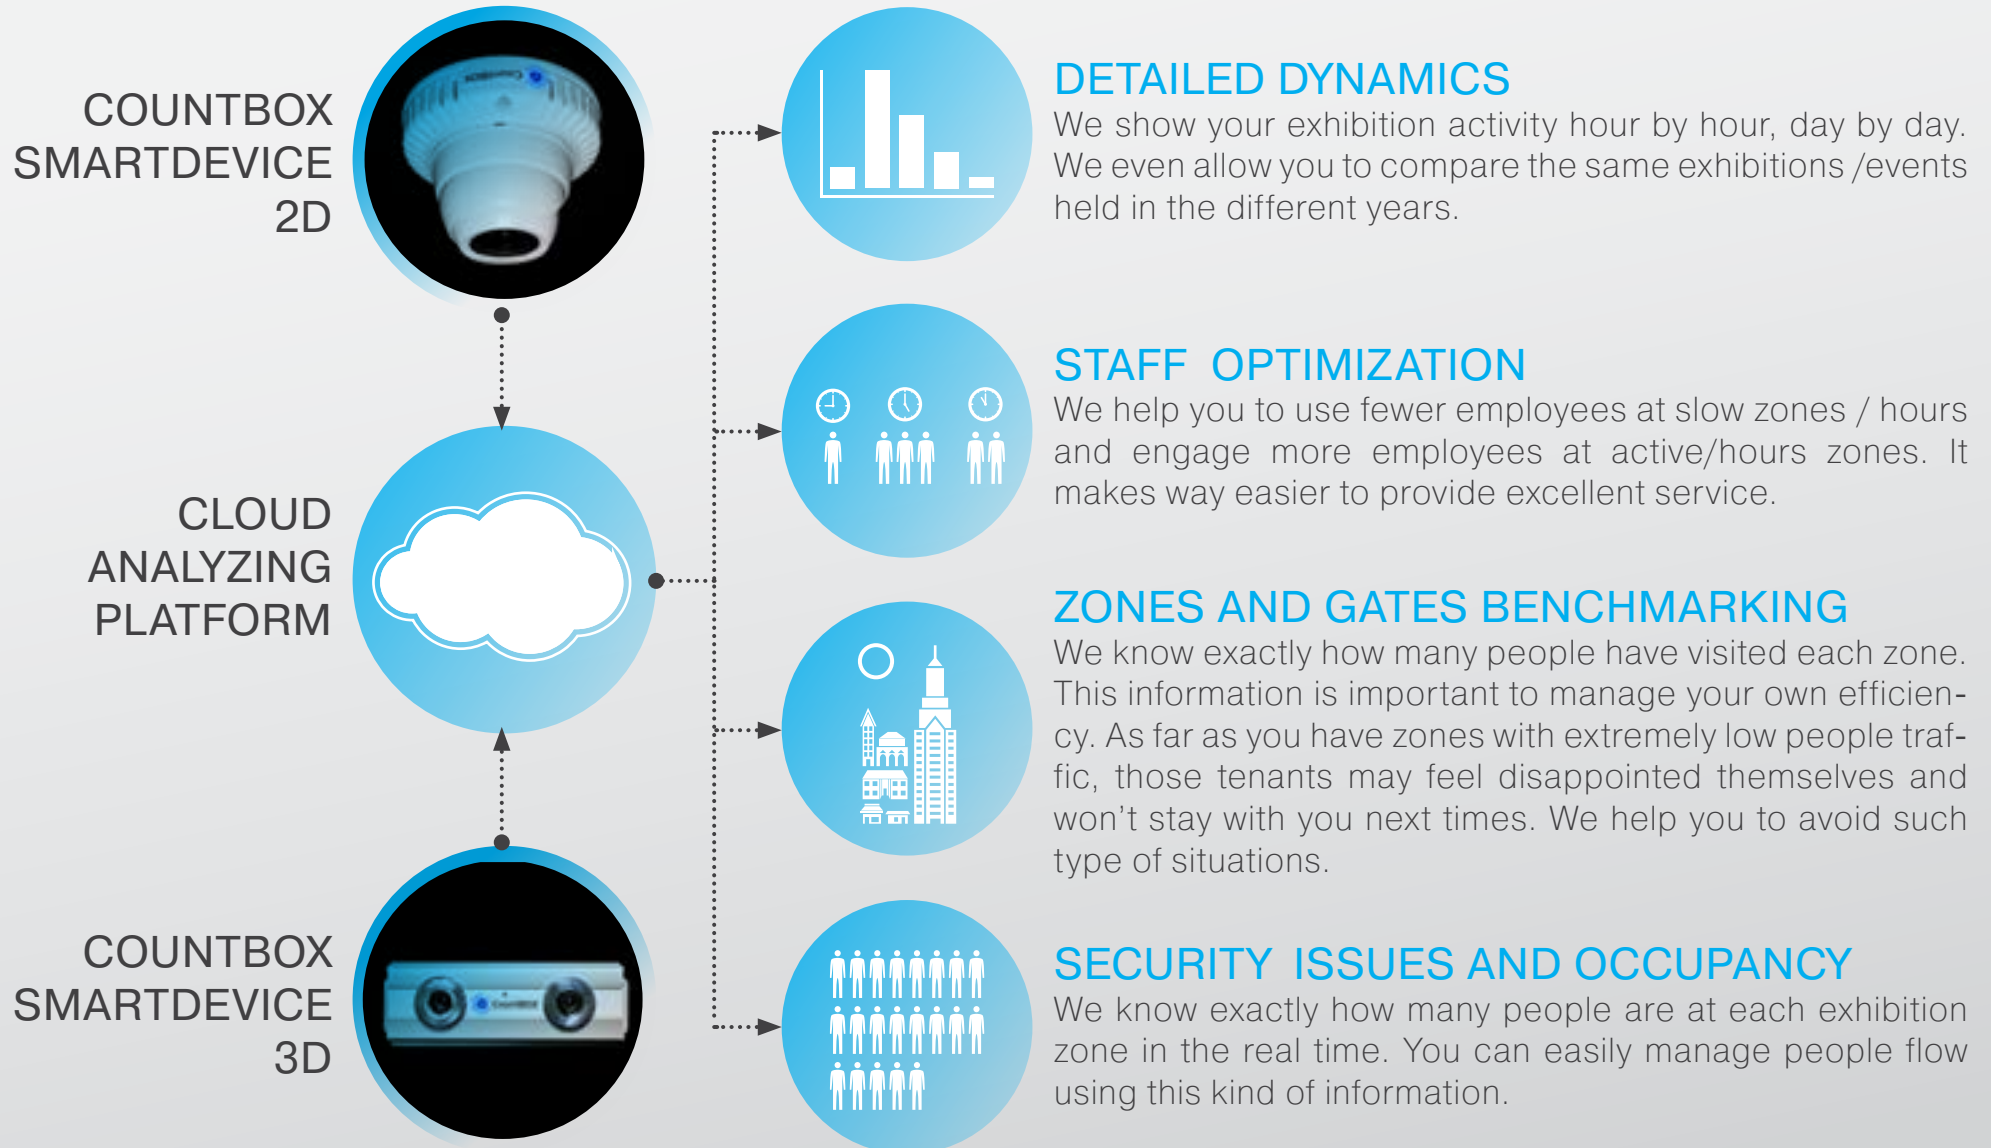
COUNTBOX SMARTDEVICE 2D

CLOUD ANALYZING PLATFORM

COUNTBOX SMARTDEVICE 3D

DETAILED DYNAMICS
We show your exhibition activity hour by hour, day by day. We even allow you to compare the same exhibitions /events held in the different years.

STAFF OPTIMIZATION
We help you to use fewer employees at slow zones / hours and engage more employees at active/hours zones. It makes way easier to provide excellent service.

ZONES AND GATES BENCHMARKING
We know exactly how many people have visited each zone. This information is important to manage your own efficiency. As far as you have zones with extremely low people traffic, those tenants may feel disappointed themselves and won't stay with you next times. We help you to avoid such type of situations.

SECURITY ISSUES AND OCCUPANCY
We know exactly how many people are at each exhibition zone in the real time. You can easily manage people flow using this kind of information.